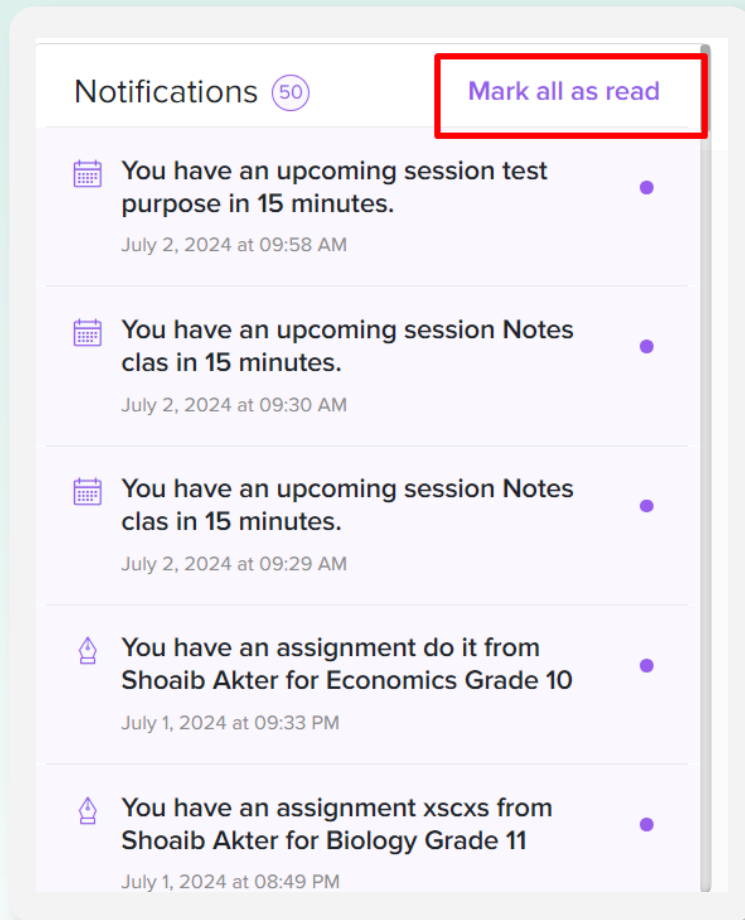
Notifications 50

Mark all as read

You have an upcoming session test purpose in 15 minutes.

July 2, 2024 at 09:58 AM

You have an upcoming session Notes clas in 15 minutes.

July 2, 2024 at 09:30 AM

You have an upcoming session Notes clas in 15 minutes.

July 2, 2024 at 09:29 AM

You have an assignment do it from Shoaib Akter for Economics Grade 10

July 1, 2024 at 09:33 PM

You have an assignment xscxs from Shoaib Akter for Biology Grade 11

July 1, 2024 at 08:49 PM